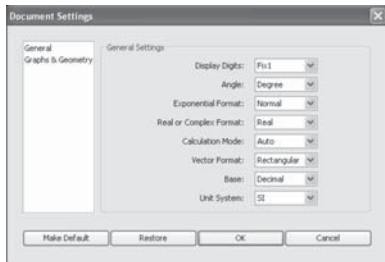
Document Settings

General
Graphs & Geometry

General Settings

Display Digits: Fix1
Angle: Degree
Exponential Format: Normal
Real or Complex Format: Real
Calculation Mode: Auto
Vector Format: Rectangular
Base: Decimal
Unit System: SI

Make Default
Restore
OK
Cancel